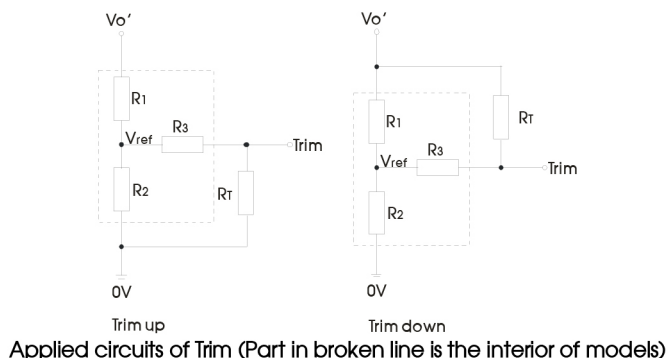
Vo'

$R_1$

$V_{ref}$

$R_3$

Trim

$R_2$

$R_T$

0V

Trim up

Vo'

$R_1$

$R_T$

$V_{ref}$

$R_3$

Trim

$R_2$

0V

Trim down

Applied circuits of Trim (Part in broken line is the interior of models)